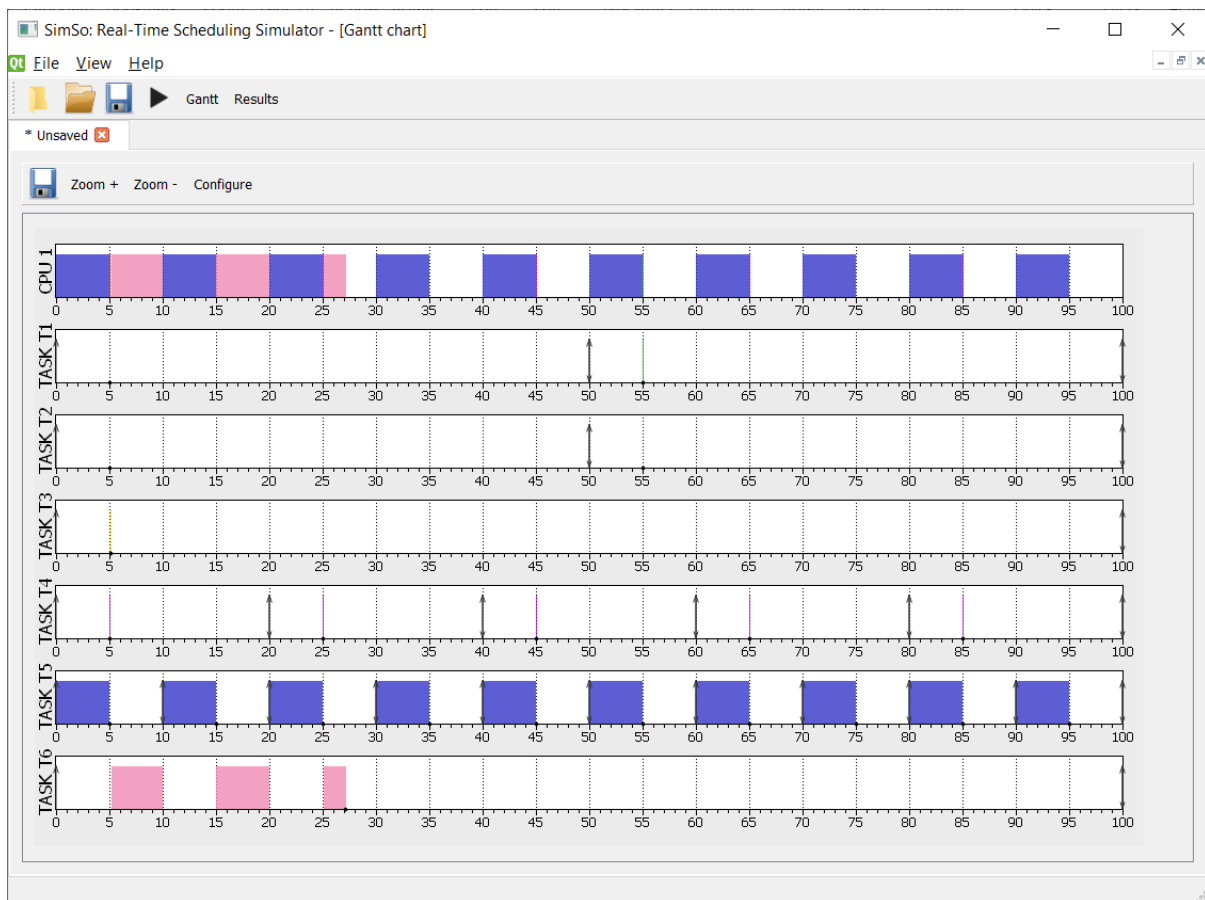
SimSo: Real-Time Scheduling Simulator - [Gantt chart]

File View Help

Gantt Results

* Unsaved

Zoom + Zoom - Configure

CPU 1
0 5 10 15 20 25 30 35 40 45 50 55 60 65 70 75 80 85 90 95 100

TASK T1
0 5 10 15 20 25 30 35 40 45 50 55 60 65 70 75 80 85 90 95 100

TASK T2
0 5 10 15 20 25 30 35 40 45 50 55 60 65 70 75 80 85 90 95 100

TASK T3
0 5 10 15 20 25 30 35 40 45 50 55 60 65 70 75 80 85 90 95 100

TASK T4
0 5 10 15 20 25 30 35 40 45 50 55 60 65 70 75 80 85 90 95 100

TASK T5
0 5 10 15 20 25 30 35 40 45 50 55 60 65 70 75 80 85 90 95 100

TASK T6
0 5 10 15 20 25 30 35 40 45 50 55 60 65 70 75 80 85 90 95 100